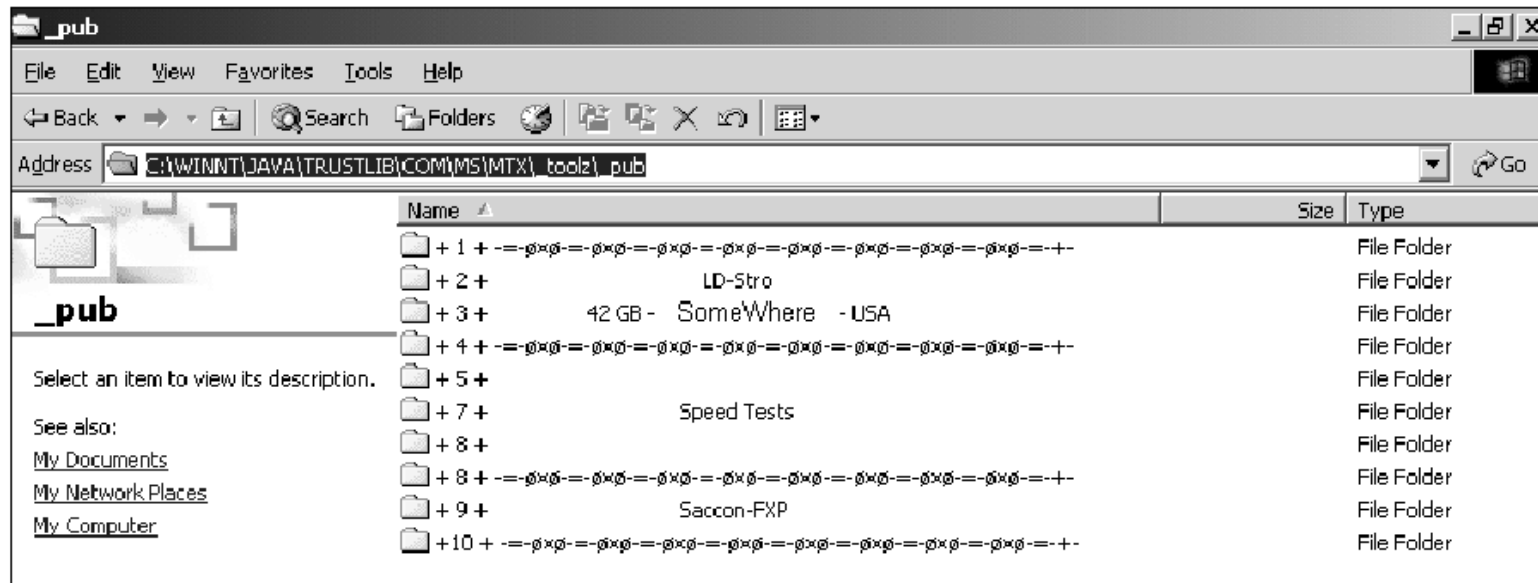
_pub

File Edit View Favorites Tools Help

Back Search Folders

Address C:\WINNT\JAVA\TRUSTLIB\COM\MS\MTX\_toolz\_pub Go

_pub

Select an item to view its description.

See also:
My Documents
My Network Places
My Computer

| Name | Size | Type |
|---|---|---|
| + 1 + -=-øxø-=-øxø-=-øxø-=-øxø-=-øxø-=-øxø-=-øxø-=-øxø-=-+- | | File Folder |
| + 2 + LD-Stro | | File Folder |
| + 3 + 42 GB - SomeWhere - USA | | File Folder |
| + 4 + -=-øxø-=-øxø-=-øxø-=-øxø-=-øxø-=-øxø-=-øxø-=-øxø-=-+- | | File Folder |
| + 5 + | | File Folder |
| + 7 + Speed Tests | | File Folder |
| + 8 + | | File Folder |
| + 8 + -=-øxø-=-øxø-=-øxø-=-øxø-=-øxø-=-øxø-=-øxø-=-øxø-=-+- | | File Folder |
| + 9 + Saccon-FXP | | File Folder |
| +10 + -=-øxø-=-øxø-=-øxø-=-øxø-=-øxø-=-øxø-=-øxø-=-øxø-=-+- | | File Folder |